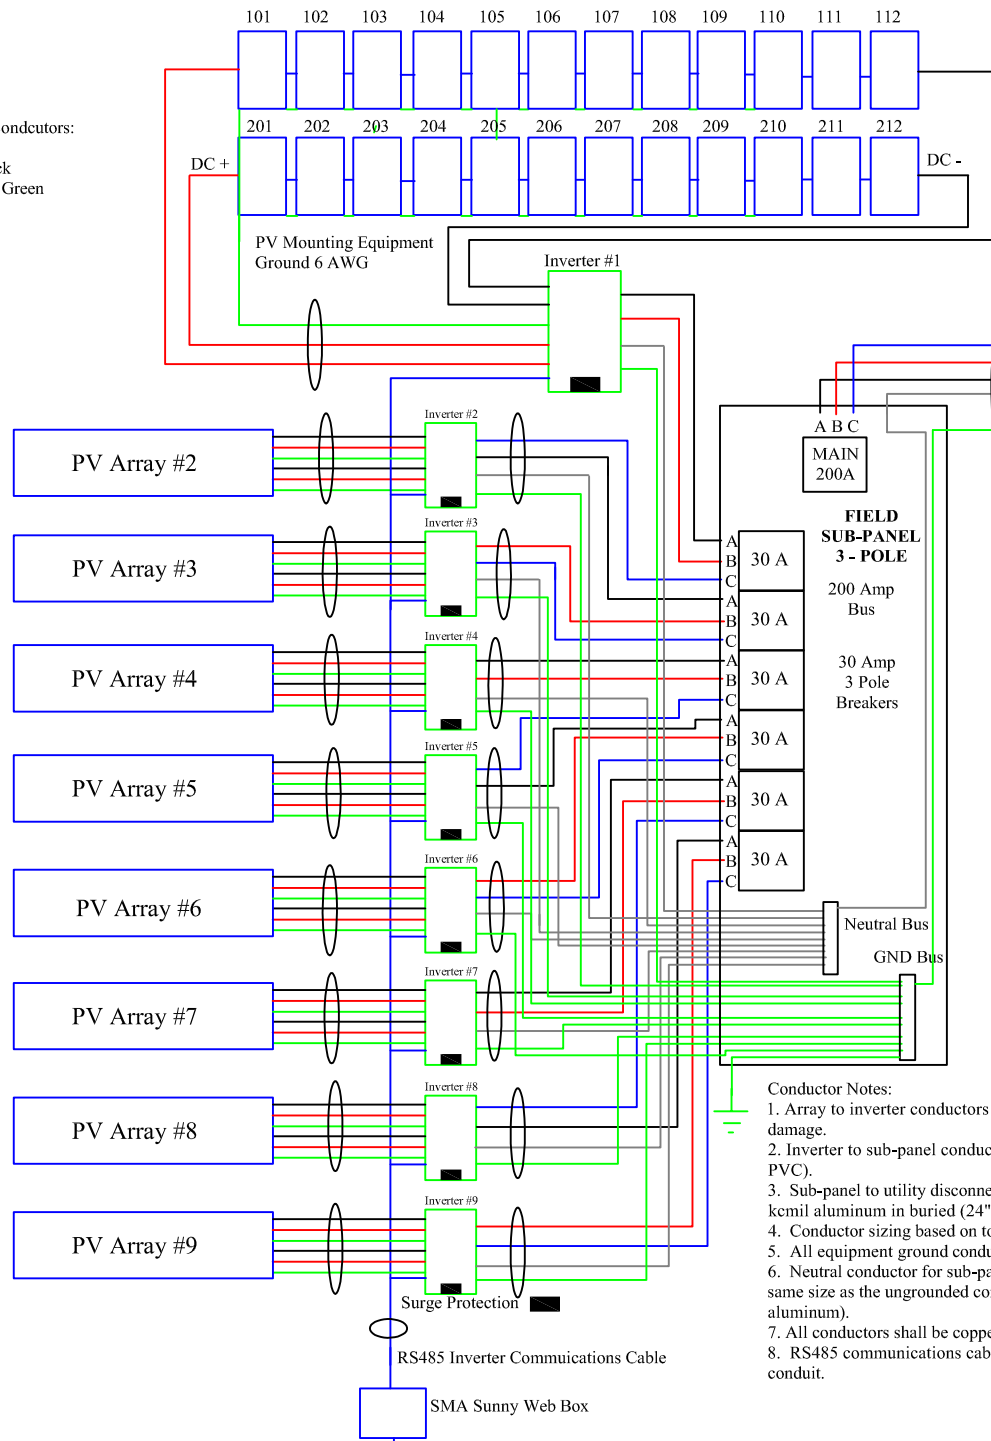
101 102 103 104 105 106 107 108 109 110 111 112

ondcutors:

k
Green

201 202 203 204 205 206 207 208 209 210 211 212

DC +

DC -

PV Mounting Equipment Ground 6 AWG

Inverter #1

A B C

MAIN 200A

FIELD SUB-PANEL 3 - POLE

200 Amp Bus

30 Amp 3 Pole Breakers

PV Array #2
Inverter #2

PV Array #3
Inverter #3

PV Array #4
Inverter #4

PV Array #5
Inverter #5

PV Array #6
Inverter #6

PV Array #7
Inverter #7

PV Array #8
Inverter #8

PV Array #9
Inverter #9

| | | |
|---|---|---|
| A | | |
| B | 30 A | |
| C | | |
| A | | |
| B | 30 A | |
| C | | |
| A | | |
| B | 30 A | |
| C | | |
| A | | |
| B | 30 A | |
| C | | |
| A | | |
| B | 30 A | |
| C | | |
| A | | |
| B | 30 A | |
| C | | |

Neutral Bus

GND Bus

Conductor Notes:
1. Array to inverter conductors damage.
2. Inverter to sub-panel conduc PVC).
3. Sub-panel to utility disconne kcmil aluminum in buried (24"
4. Conductor sizing based on t
5. All equipment ground condu
6. Neutral conductor for sub-pa same size as the ungrounded co aluminum).
7. All conductors shall be coppe
8. RS485 communications cab conduit.

Surge Protection

RS485 Inverter Commuications Cable

SMA Sunny Web Box